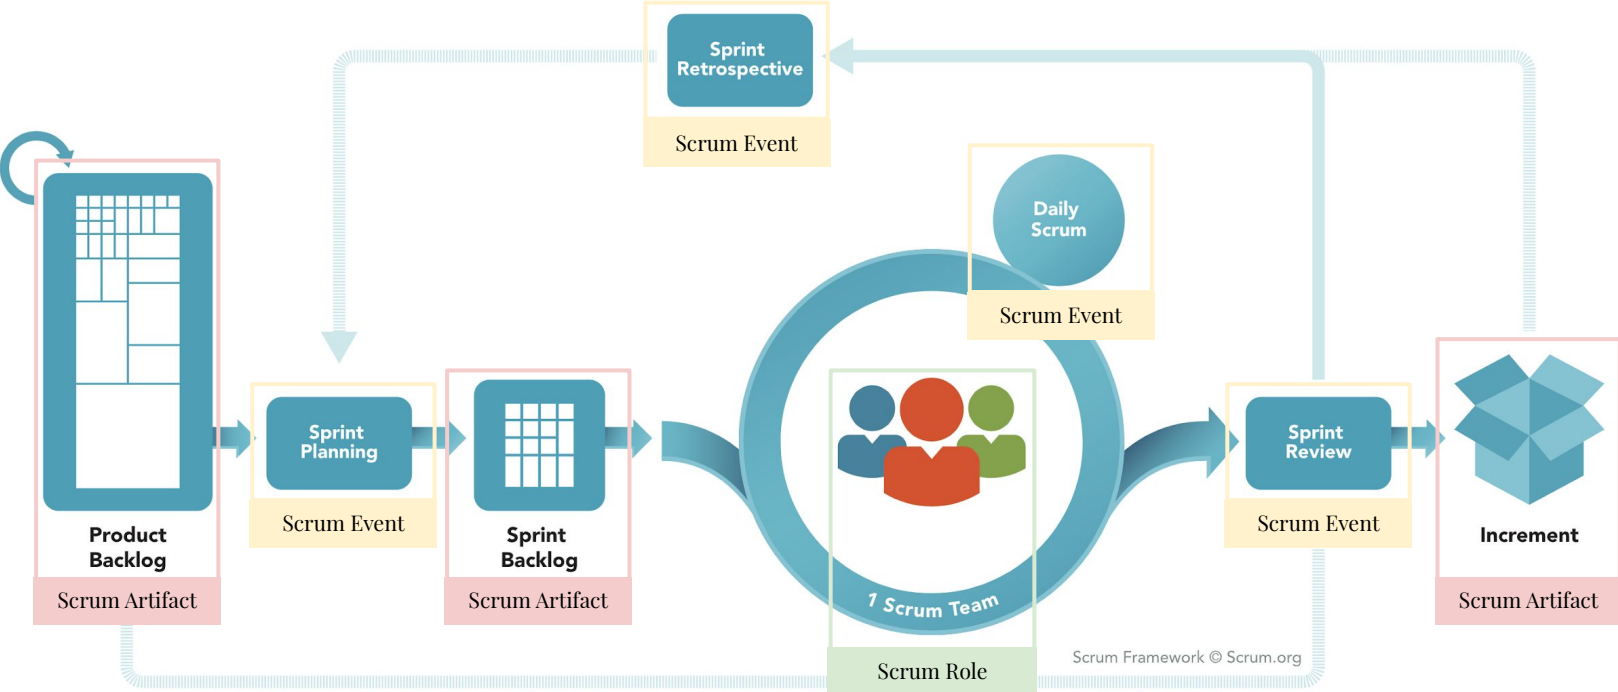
Sprint Retrospective

Scrum Event

Daily Scrum

Scrum Event

Product Backlog

Scrum Artifact

Sprint Planning

Scrum Event

Sprint Backlog

Scrum Artifact

1 Scrum Team

Scrum Role

Sprint Review

Scrum Event

Increment

Scrum Artifact

Scrum Framework © Scrum.org